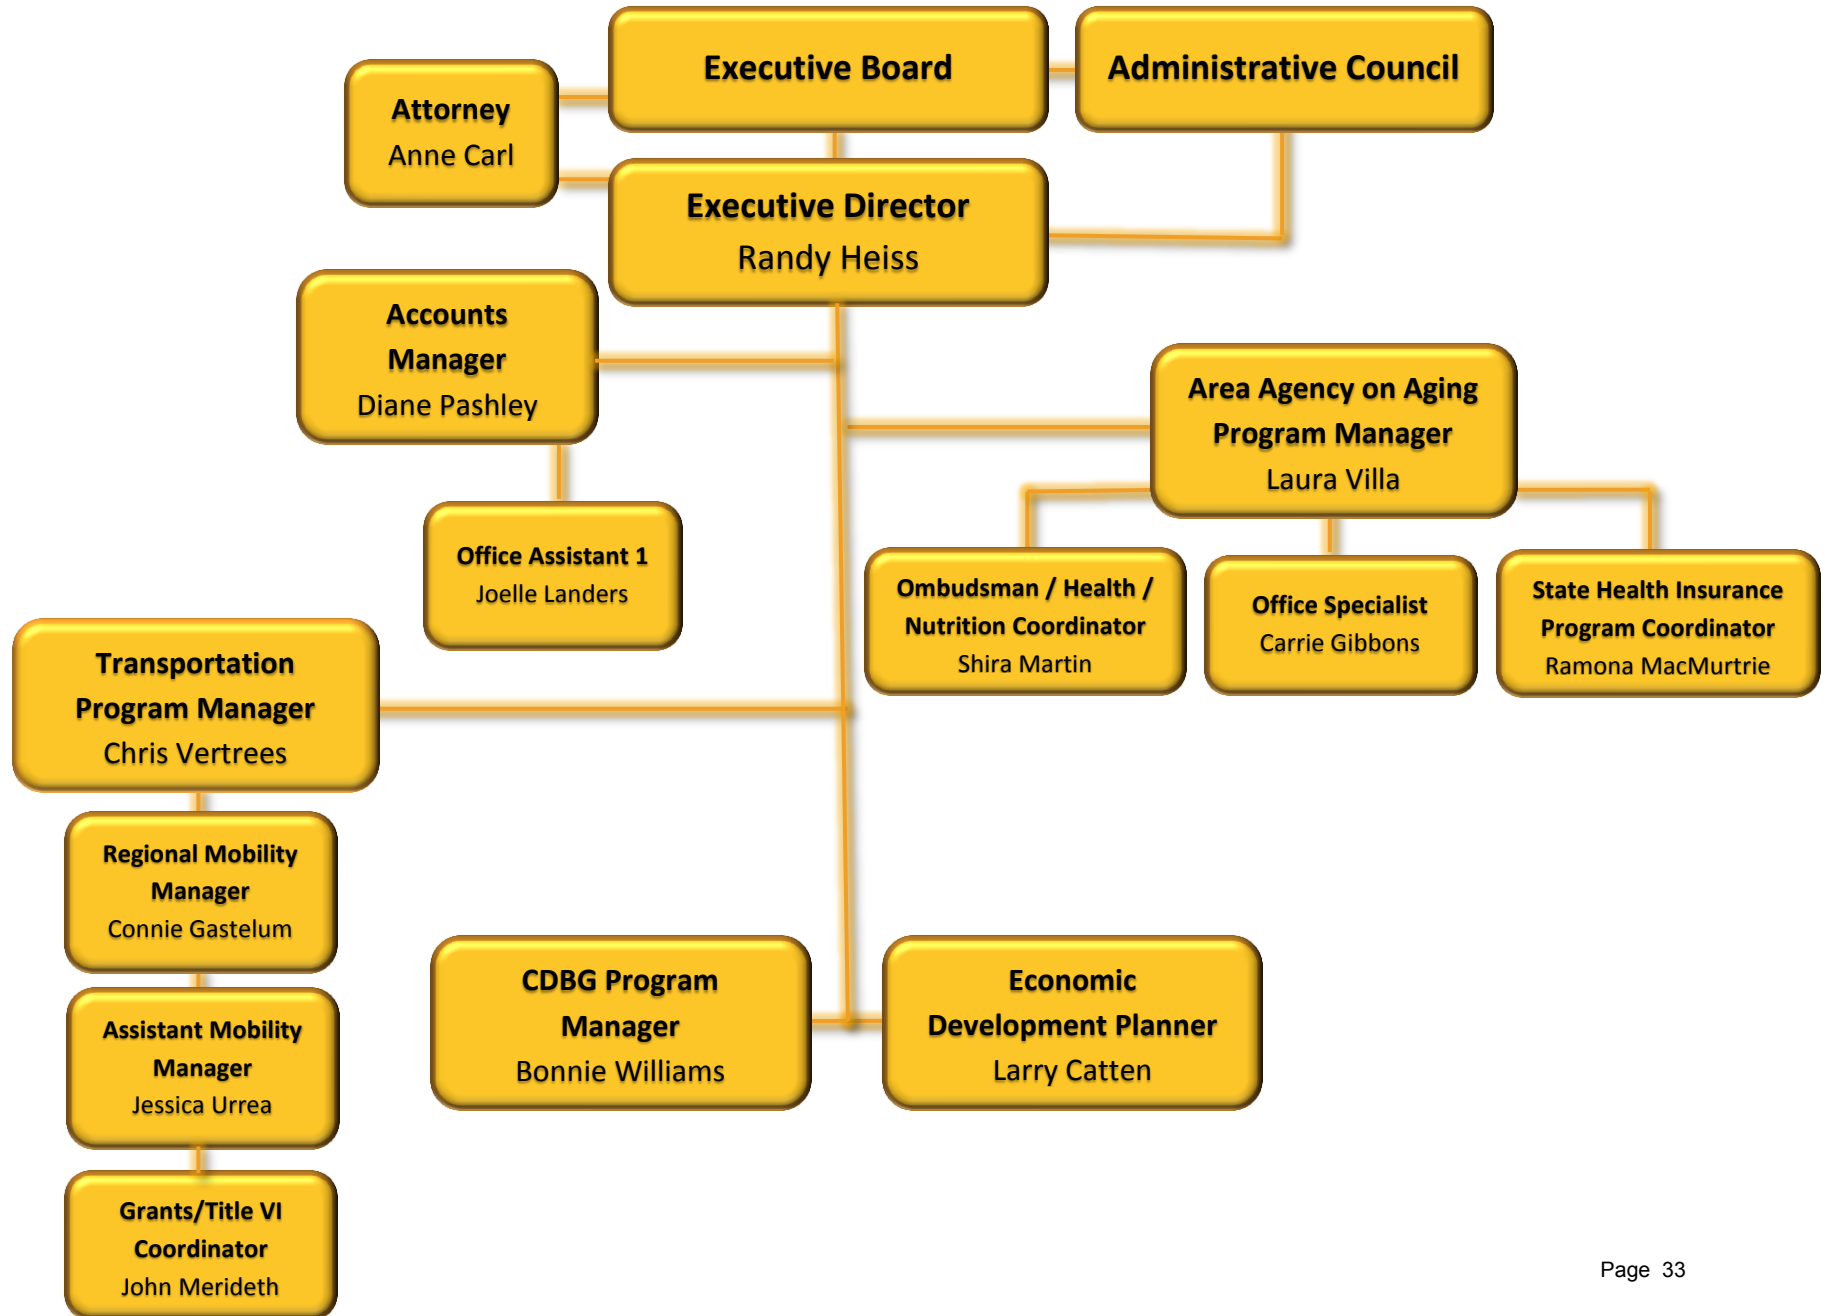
Executive Board

Administrative Council

Attorney
Anne Carl

Executive Director
Randy Heiss

Accounts Manager
Diane Pashley

Office Assistant 1
Joelle Landers

Area Agency on Aging Program Manager
Laura Villa

Ombudsman / Health / Nutrition Coordinator
Shira Martin

Office Specialist
Carrie Gibbons

State Health Insurance Program Coordinator
Ramona MacMurtrie

Transportation Program Manager
Chris Vertrees

Regional Mobility Manager
Connie Gastelum

Assistant Mobility Manager
Jessica Urrea

Grants/Title VI Coordinator
John Merideth

CDBG Program Manager
Bonnie Williams

Economic Development Planner
Larry Catten

Page 33